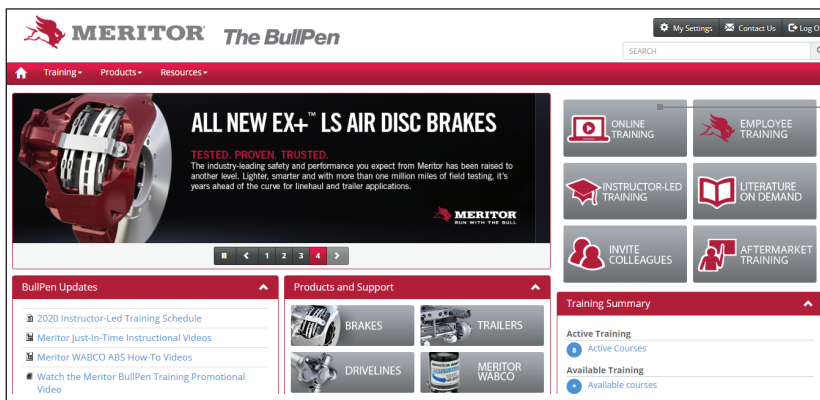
MERITOR The BullPen

My Settings Contact Us Log O

SEARCH

Training▾ Products▾ Resources▾

ALL NEW EX+™ LS AIR DISC BRAKES

TESTED. PROVEN. TRUSTED.
The industry-leading safety and performance you expect from Meritor has been raised to another level. Lighter, smarter and with more than one million miles of field testing, it's years ahead of the curve for linehaul and trailer applications.

MERITOR
RUN WITH THE BULL

1 2 3 4

ONLINE TRAINING

EMPLOYEE TRAINING

INSTRUCTOR-LED TRAINING

LITERATURE ON DEMAND

INVITE COLLEAGUES

AFTERMARKET TRAINING

BullPen Updates

2020 Instructor-Led Training Schedule
Meritor Just-In-Time Instructional Videos
Meritor WABCO ABS How-To Videos
Watch the Meritor BullPen Training Promotional Video

Products and Support

BRAKES
TRAILERS
DRIVELINES
MERITOR WABCO

Training Summary

Active Training
Active Courses
Available Training
Available courses